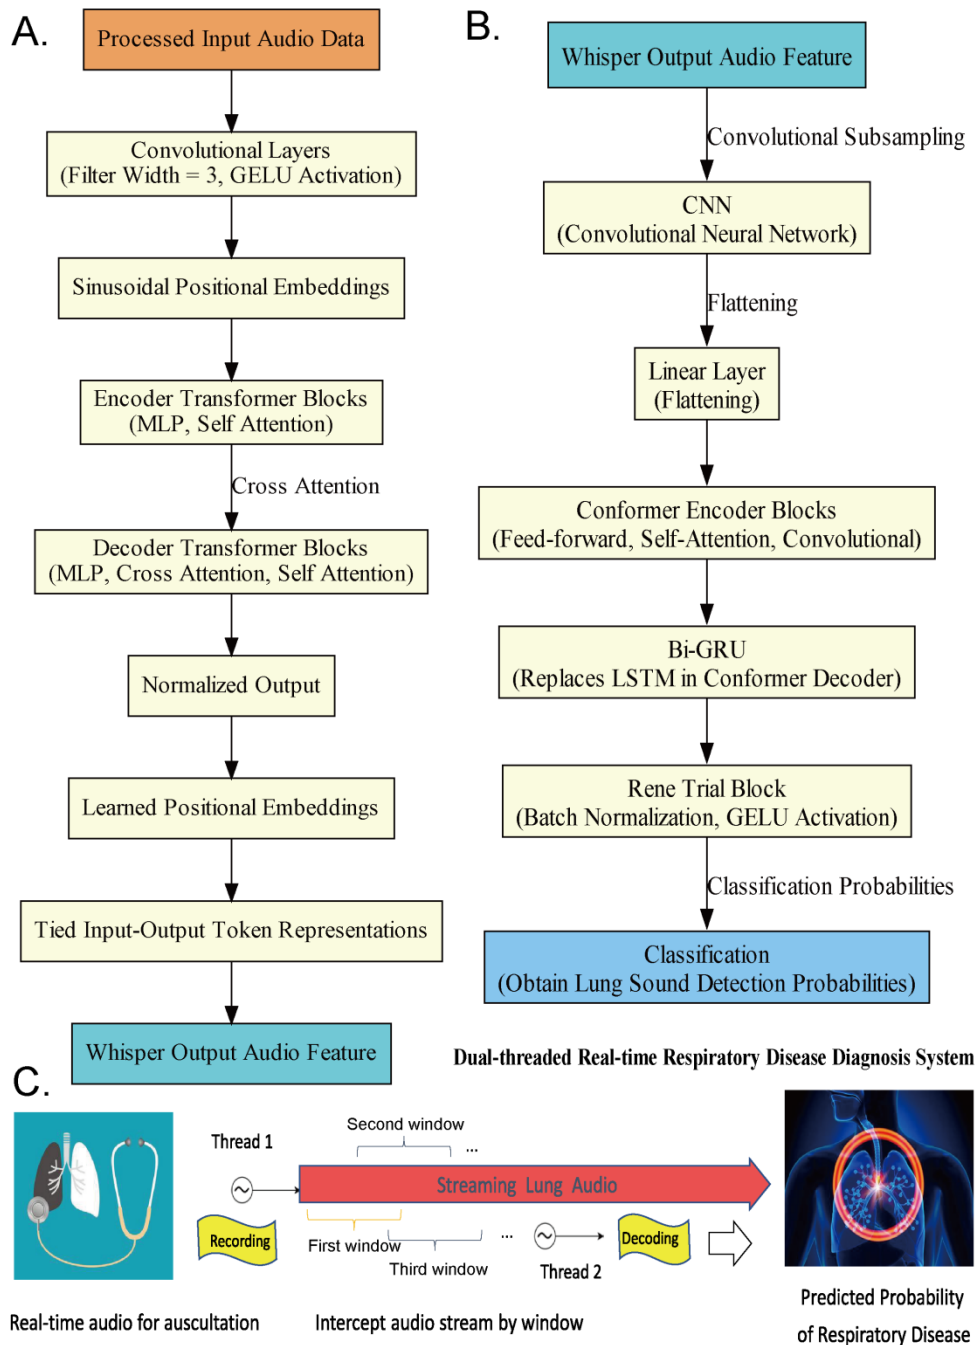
A.

Processed Input Audio Data

Convolutional Layers
(Filter Width = 3, GELU Activation)

Sinusoidal Positional Embeddings

Encoder Transformer Blocks
(MLP, Self Attention)

Cross Attention

Decoder Transformer Blocks
(MLP, Cross Attention, Self Attention)

Normalized Output

Learned Positional Embeddings

Tied Input-Output Token Representations

Whisper Output Audio Feature

B.

Whisper Output Audio Feature

Convolutional Subsampling

CNN
(Convolutional Neural Network)

Flattening

Linear Layer
(Flattening)

Conformer Encoder Blocks
(Feed-forward, Self-Attention, Convolutional)

Bi-GRU
(Replaces LSTM in Conformer Decoder)

Rene Trial Block
(Batch Normalization, GELU Activation)

Classification Probabilities

Classification
(Obtain Lung Sound Detection Probabilities)

Dual-threaded Real-time Respiratory Disease Diagnosis System

C.

Thread 1

Second window

...

Streaming Lung Audio

Recording

First window

...

Decoding

Third window

Thread 2

Real-time audio for auscultation

Intercept audio stream by window

Predicted Probability of Respiratory Disease